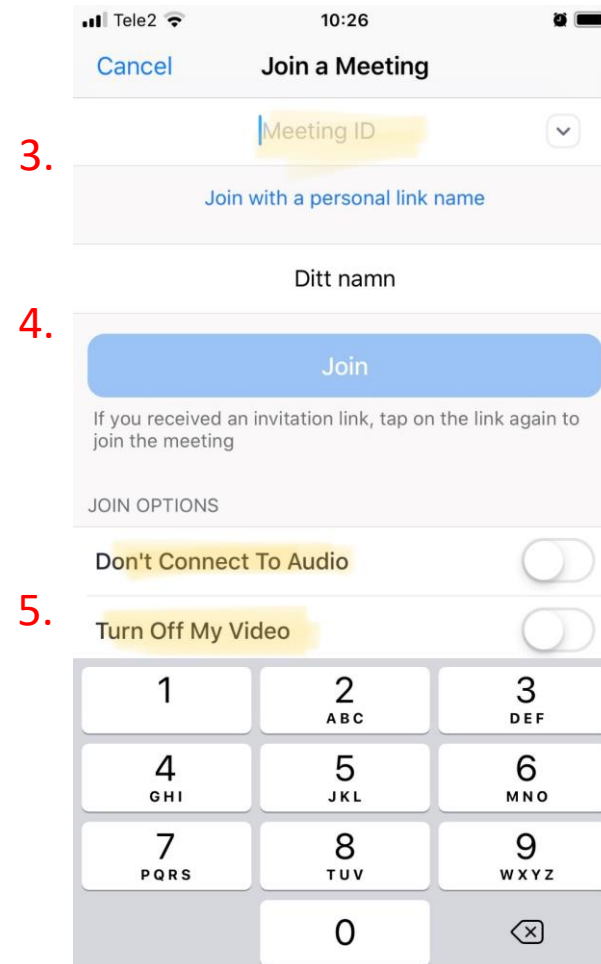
Tele2 10:26

Cancel Join a Meeting

3. Meeting ID

Join with a personal link name

Ditt namn

4. Join

If you received an invitation link, tap on the link again to join the meeting

JOIN OPTIONS

Don't Connect To Audio

5. Turn Off My Video

1
2 ABC
3 DEF
4 GHI
5 JKL
6 MNO
7 PQRS
8 TUV
9 WXYZ
0